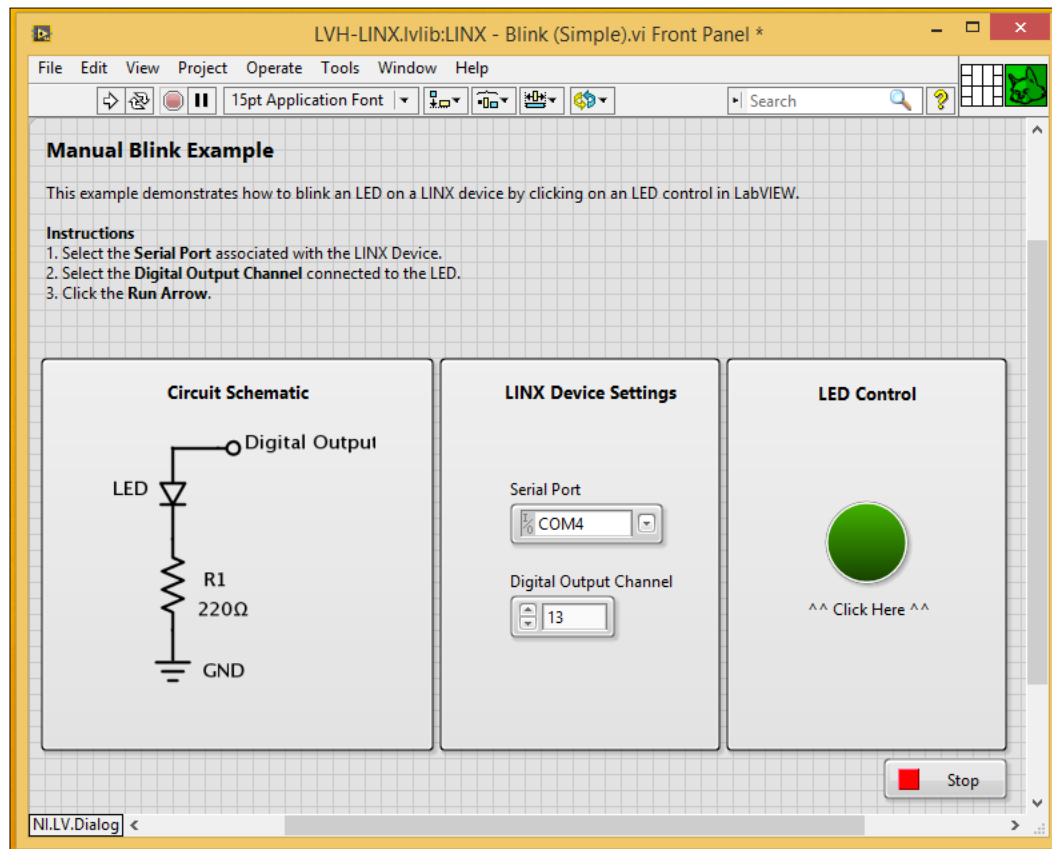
LVH-LINX.lvlib:LINX - Blink (Simple).vi Front Panel *

File Edit View Project Operate Tools Window Help

15pt Application Font

Search

Manual Blink Example

This example demonstrates how to blink an LED on a LINX device by clicking on an LED control in LabVIEW.

Instructions
1. Select the Serial Port associated with the LINX Device.
2. Select the Digital Output Channel connected to the LED.
3. Click the Run Arrow.

Circuit Schematic

Digital Output

LED

R1
220Ω

GND

LINX Device Settings

Serial Port

COM4

Digital Output Channel

13

LED Control

^^ Click Here ^^

Stop

NI.LV.Dialog